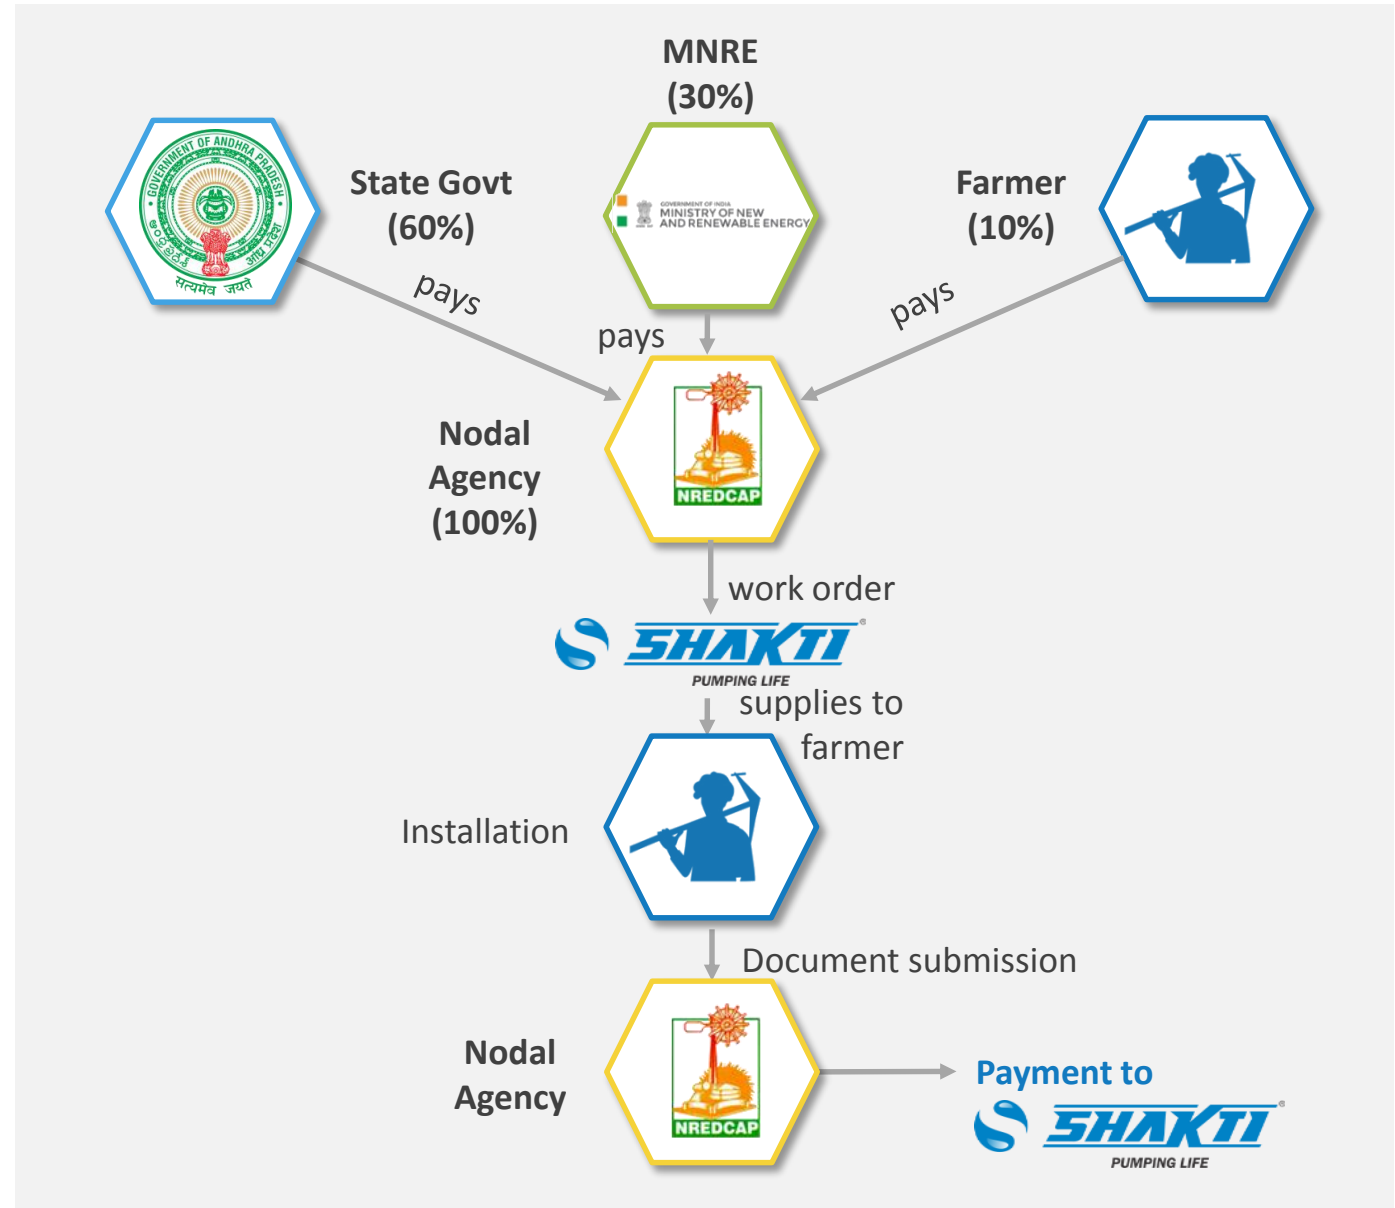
MNRE
(30%)

GOVERNMENT OF ANDHRA PRADESH
సత్యమేవ జయతే

State Govt
(60%)

GOVERNMENT OF INDIA
MINISTRY OF NEW AND RENEWABLE ENERGY

Farmer
(10%)

pays

pays

pays

Nodal Agency (100%)

NREDCAP

work order

SHAKTI
PUMPING LIFE

supplies to farmer

Installation

Document submission

Nodal Agency

NREDCAP

Payment to

SHAKTI
PUMPING LIFE